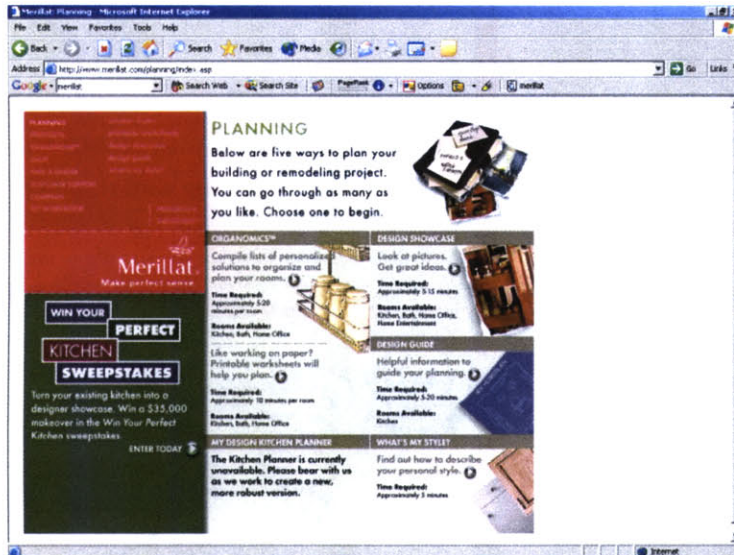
Merillat: Planning - Microsoft Internet Explorer

File Edit View Favorites Tools Help

Back Search Favorites Media

Address http://www.merillat.com/planning/index.asp

Go Links

Google - merillat Search Web Search Site PageRank Options merillat

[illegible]

Merillat.
Make perfect sense.

WIN YOUR PERFECT KITCHEN SWEEPSTAKES

Turn your existing kitchen into a designer showcase. Win a \$35,000 makeover in the Win Your Perfect Kitchen sweepstakes.

ENTER TODAY

PLANNING

Below are five ways to plan your building or remodeling project. You can go through as many as you like. Choose one to begin.

ORGANOMICS™

Compile lists of personalized solutions to organize and plan your rooms.

Time Required: Approximately 5-20 minutes per room

Rooms Available: Kitchen, Bath, Home Office

Like working on paper? Printable worksheets will help you plan.

Time Required: Approximately 10 minutes per room

Rooms Available: Kitchen, Bath, Home Office

DESIGN SHOWCASE

Look at pictures. Get great ideas.

Time Required: Approximately 5-15 minutes

Rooms Available: Kitchen, Bath, Home Office, Home Entertainment

DESIGN GUIDE

Helpful information to guide your planning.

Time Required: Approximately 5-20 minutes

Rooms Available: Kitchen

MY DESIGN KITCHEN PLANNER

The Kitchen Planner is currently unavailable. Please bear with us as we work to create a new, more robust version.

WHAT'S MY STYLE?

Find out how to describe your personal style.

Time Required: Approximately 5 minutes

Internet